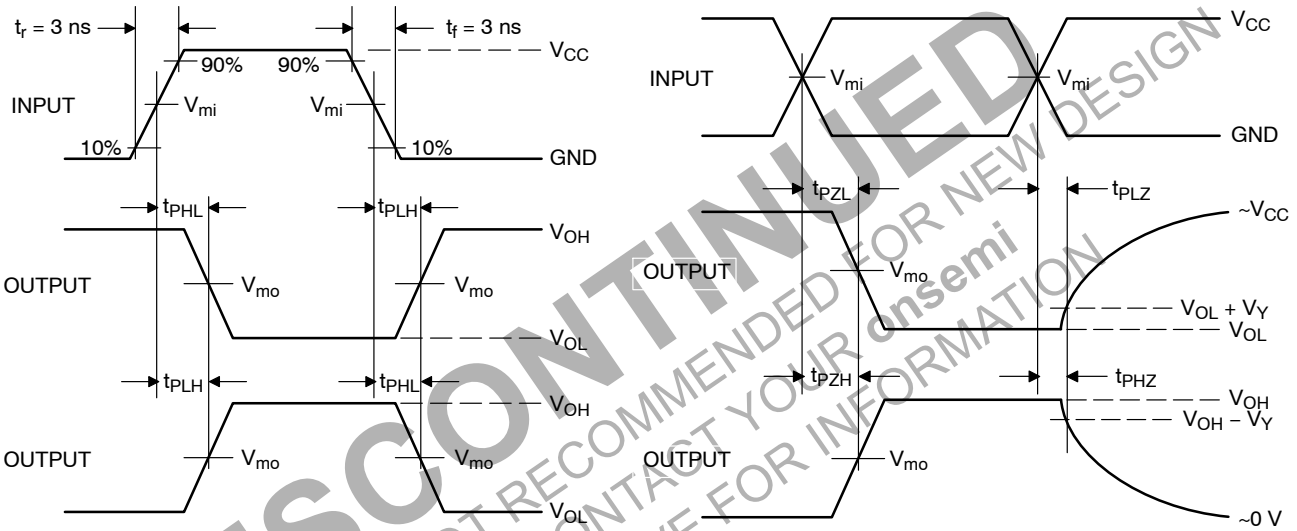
$t_r$ = 3 ns

$t_f$ = 3 ns

90%

90%

$V_{CC}$

INPUT

$V_{mi}$

$V_{mi}$

10%

10%

GND

$t_{PHL}$

$t_{PLH}$

$V_{OH}$

OUTPUT

$V_{mo}$

$V_{mo}$

$V_{OL}$

$t_{PLH}$

$t_{PHL}$

$V_{OH}$

OUTPUT

$V_{mo}$

$V_{mo}$

$V_{OL}$

$V_{CC}$

INPUT

$V_{mi}$

$V_{mi}$

GND

$t_{PZL}$

$t_{PLZ}$

~$V_{CC}$

OUTPUT

$V_{mo}$

$V_{OL}$ + $V_Y$

$V_{OL}$

$t_{PZH}$

$t_{PHZ}$

$V_{OH}$

$V_{OH}$ – $V_Y$

OUTPUT

$V_{mo}$

~0 V

DISCONTINUED

NOT RECOMMENDED FOR NEW DESIGN

CONTACT YOUR onsemi

REPRESENTATIVE FOR INFORMATION